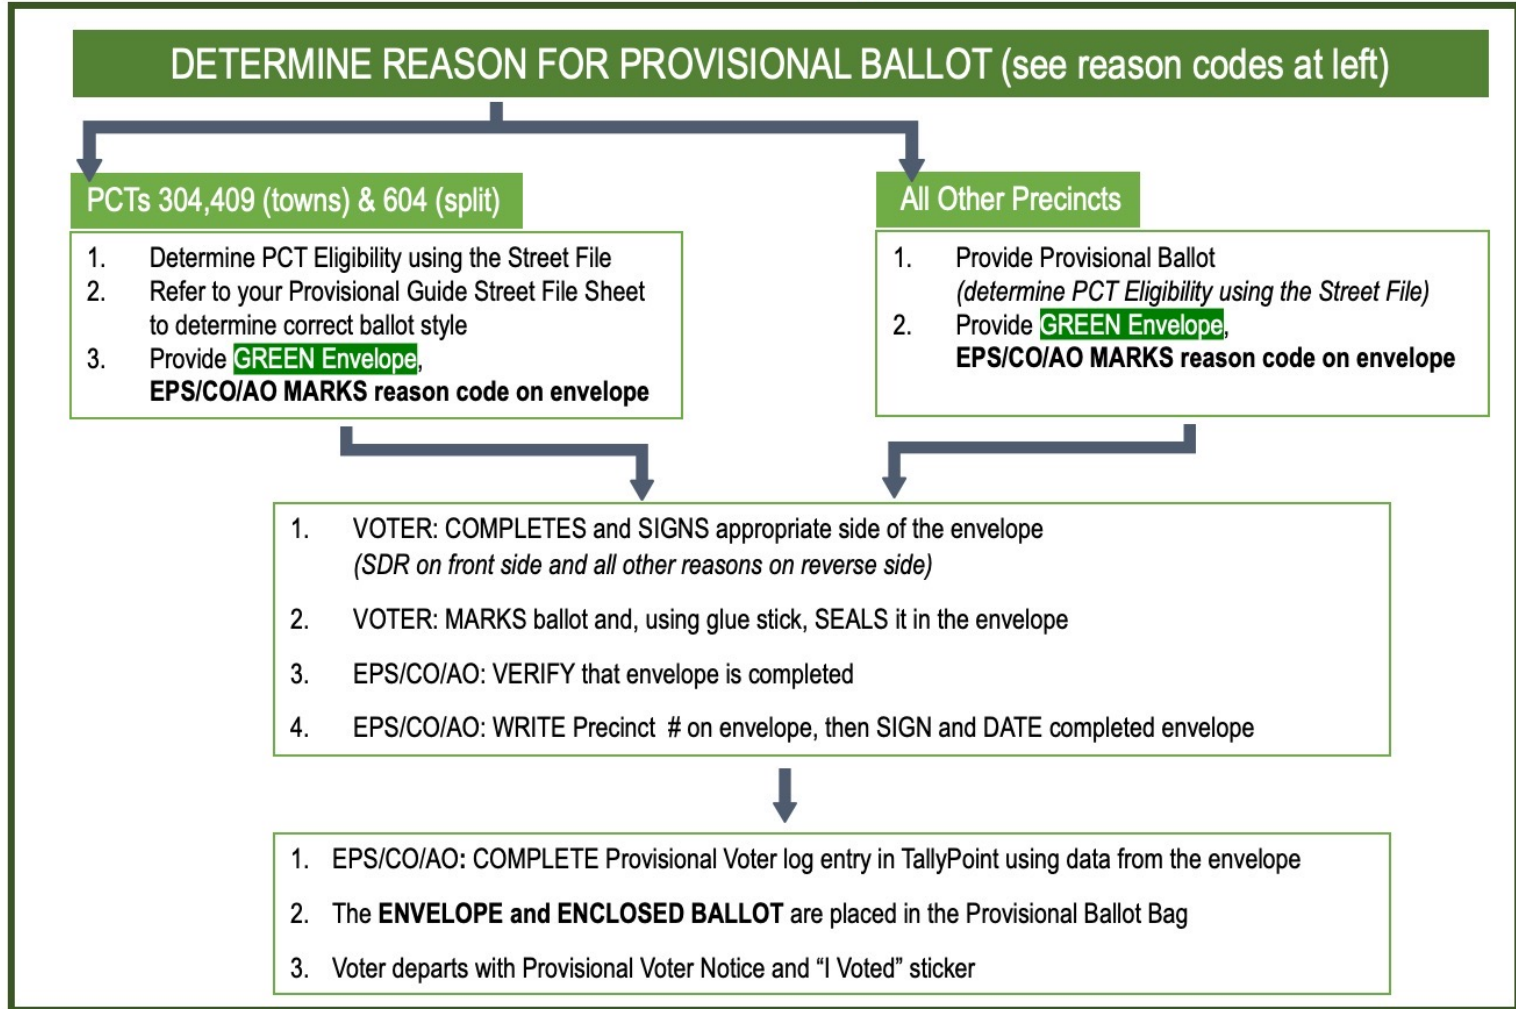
DETERMINE REASON FOR PROVISIONAL BALLOT (see reason codes at left)

PCTs 304,409 (towns) & 604 (split)

1. Determine PCT Eligibility using the Street File
2. Refer to your Provisional Guide Street File Sheet to determine correct ballot style
3. Provide GREEN Envelope, **EPS/CO/AO MARKS reason code on envelope**

All Other Precincts

1. Provide Provisional Ballot *(determine PCT Eligibility using the Street File)*
2. Provide GREEN Envelope, **EPS/CO/AO MARKS reason code on envelope**

1. VOTER: COMPLETES and SIGNS appropriate side of the envelope *(SDR on front side and all other reasons on reverse side)*

2. VOTER: MARKS ballot and, using glue stick, SEALS it in the envelope

3. EPS/CO/AO: VERIFY that envelope is completed

4. EPS/CO/AO: WRITE Precinct # on envelope, then SIGN and DATE completed envelope

1. EPS/CO/AO: COMPLETE Provisional Voter log entry in TallyPoint using data from the envelope

2. The **ENVELOPE and ENCLOSED BALLOT** are placed in the Provisional Ballot Bag

3. Voter departs with Provisional Voter Notice and “I Voted” sticker